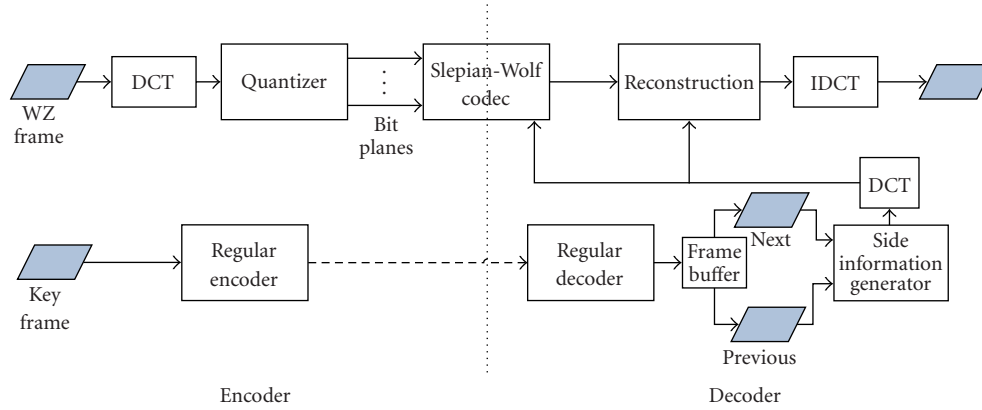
WZ frame

DCT

Quantizer

Bit planes

Slepian-Wolf codec

Reconstruction

IDCT

DCT

Key frame

Regular encoder

Regular decoder

Frame buffer

Next

Previous

Side information generator

Encoder

Decoder